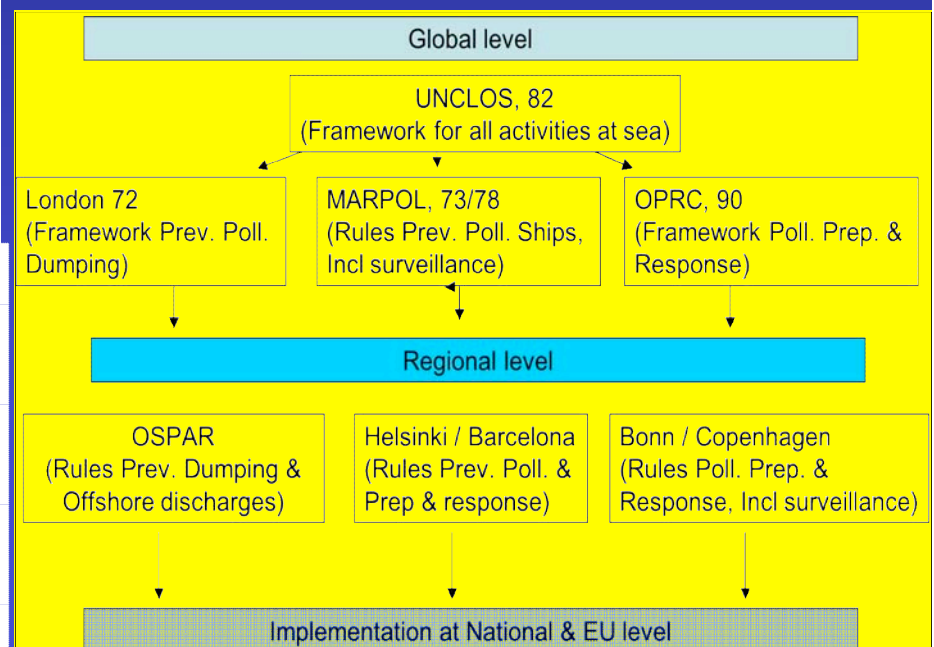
Global level

UNCLOS, 82
(Framework for all activities at sea)

London 72
(Framework Prev. Poll. Dumping)

MARPOL, 73/78
(Rules Prev. Poll. Ships, Incl surveillance)

OPRC, 90
(Framework Poll. Prep. & Response)

Regional level

OSPAR
(Rules Prev. Dumping & Offshore discharges)

Helsinki / Barcelona
(Rules Prev. Poll. & Prep & response)

Bonn / Copenhagen
(Rules Poll. Prep. & Response, Incl surveillance)

Implementation at National & EU level